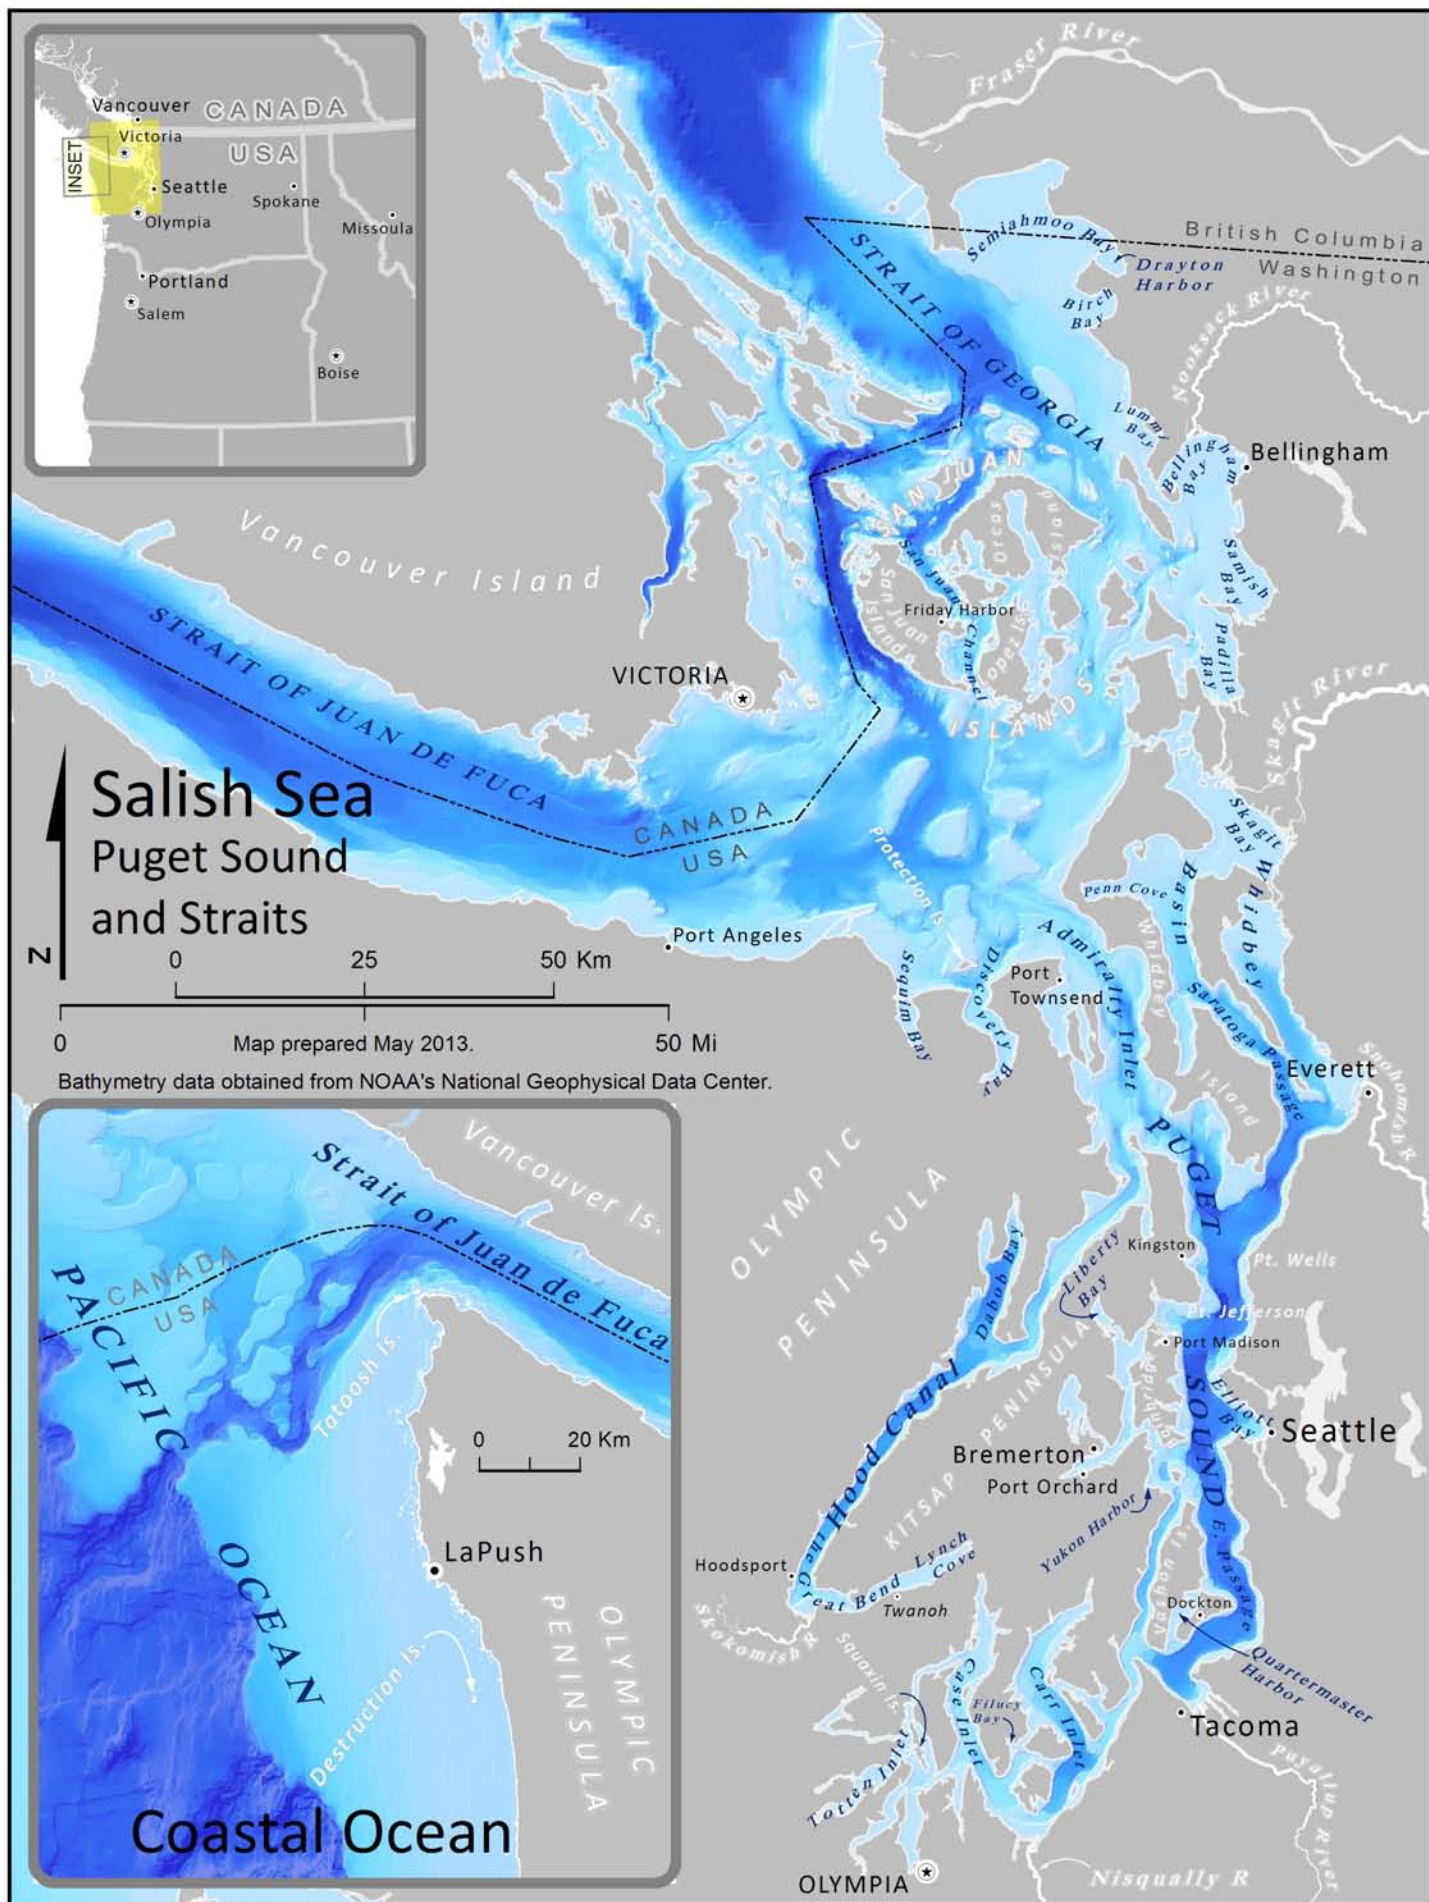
Vancouver CANADA
Victoria
USA
INSET
Seattle
Spokane
Olympia
Missoula
Portland
Salem
Boise

Fraser River
Semiahmoo Bay
British Columbia
Washington
Drayton Harbor
Birch Bay
Nooksack River
STRAIT OF GEORGIA
Lummi Bay
Bellingham Bay
Bellingham
SAN JUAN
Orcas Island
San Juan Channel
San Juan Island
Friday Harbor
Lopez Is.
ISLANDS
Samish Bay
Padilla Bay
Skagit River
Vancouver Island
STRAIT OF JUAN DE FUCA
VICTORIA
CANADA
USA
Salish Sea
Puget Sound
and Straits
N
Protection Is.
Penn Cove
Skagit Bay
Basin
Whidbey
Whidbey
Saratoga Passage
Port Angeles
Sequim Bay
Discovery Bay
Port Townsend
Admiralty Inlet
Island
Everett
Snohomish R
0 25 50 Km
0 50 Mi
Map prepared May 2013.
Bathymetry data obtained from NOAA's National Geophysical Data Center.

Vancouver Is.
Strait of Juan de Fuca
CANADA
USA
PACIFIC
OCEAN
Tatoosh Is.
0 20 Km
LaPush
Destruction Is.
OLYMPIC PENINSULA
Coastal Ocean

OLYMPIC PENINSULA
PUGET
Dabob Bay
Liberty Bay
Kingston
Pt. Wells
Pt. Jefferson
Port Madison
KITSAP PENINSULA
Hood Canal
SOUND
Elliott Bay
Seattle
Bremerton
Port Orchard
Rich Passage
Yukon Harbor
Hoodsport
the Great Bend
Lynch Cove
Twanoh
Skokomish R
Vashon Is.
E. Passage
Dockton
Quartermaster Harbor
Squaxin Is.
Case Inlet
Filucy Bay
Carr Inlet
Totten Inlet
Tacoma
Puyallup River
OLYMPIA
Nisqually R